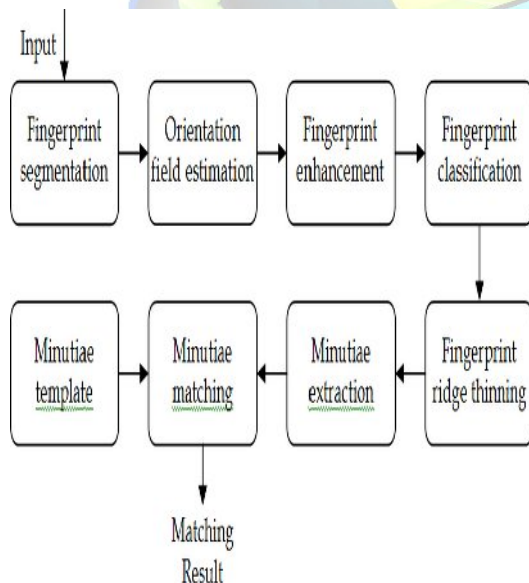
Input

Fingerprint segmentation

Orientation field estimation

Fingerprint enhancement

Fingerprint classification

Fingerprint ridge thinning

Minutiae extraction

Minutiae matching

Minutiae template

Matching Result